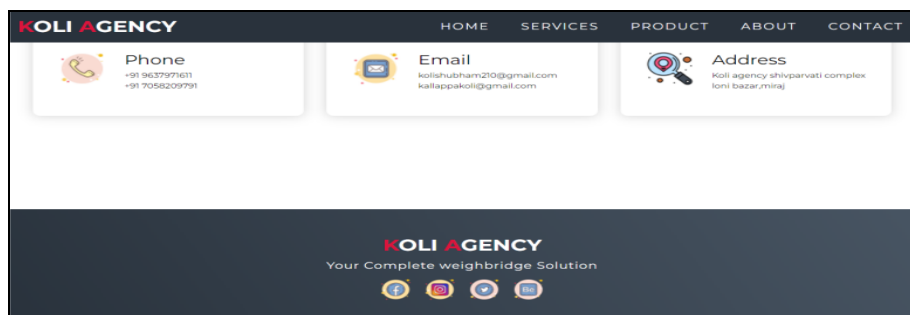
KOLI AGENCY

HOME SERVICES PRODUCT ABOUT CONTACT

Phone
+91 9637971611
+91 7058209791

Email
kolishubham210@gmail.com
kallappakoli@gmail.com

Address
Koli agency shivparvati complex loni bazar,miraj

KOLI AGENCY

Your Complete weighbridge Solution